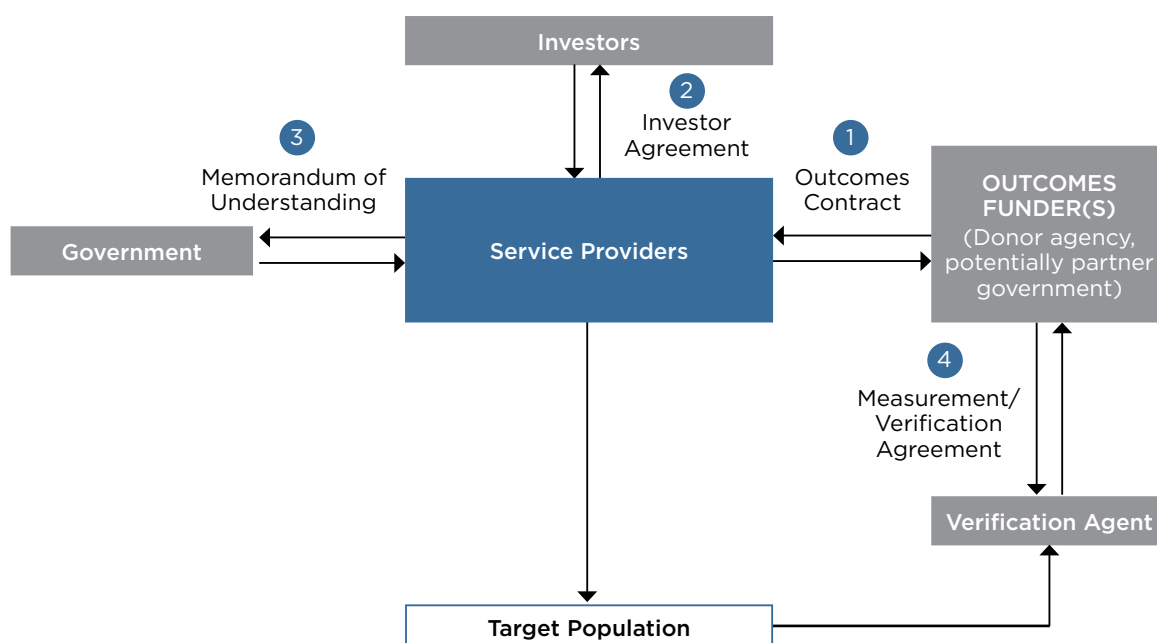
Investors

2
Investor Agreement

3
Memorandum of Understanding

1
Outcomes Contract

OUTCOMES FUNDER(S)
(Donor agency, potentially partner government)

Government

Service Providers

4
Measurement/ Verification Agreement

Verification Agent

Target Population